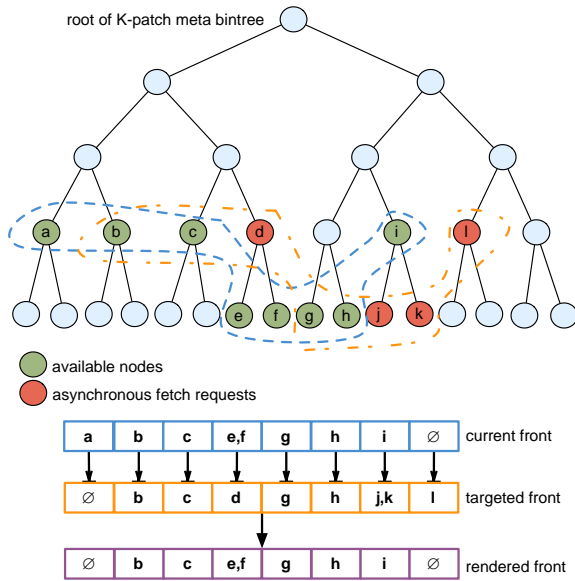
root of K-patch meta bintree

a b c d i l
e f g h j k

available nodes
asynchronous fetch requests

| a | b | c | e,f | g | h | i | ∅ |
|---|---|---|---|---|---|---|---|

current front

| ∅ | b | c | d | g | h | j,k | l |
|---|---|---|---|---|---|---|---|

targeted front

| ∅ | b | c | e,f | g | h | i | ∅ |
|---|---|---|---|---|---|---|---|

rendered front